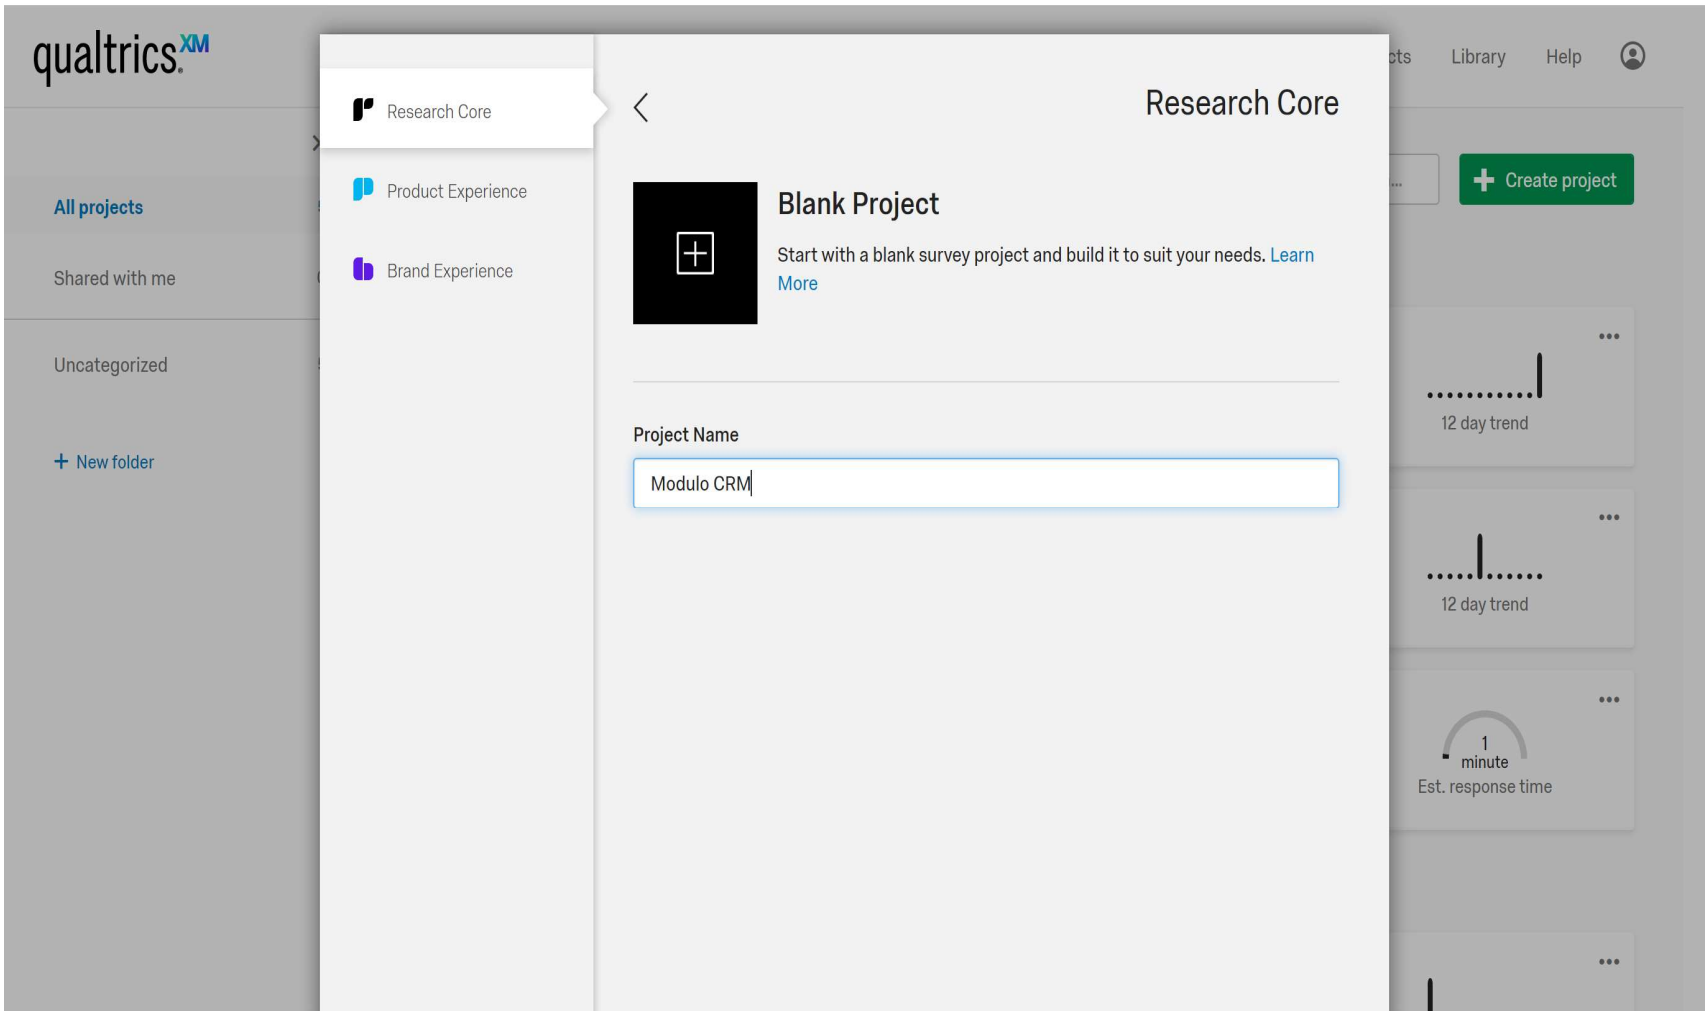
qualtrics XM

cts Library Help

All projects

Shared with me

Uncategorized

+ New folder

Research Core

Product Experience

Brand Experience

Research Core

Blank Project

Start with a blank survey project and build it to suit your needs. Learn More

Project Name

Modulo CRM

+ Create project

12 day trend

12 day trend

1 minute

Est. response time